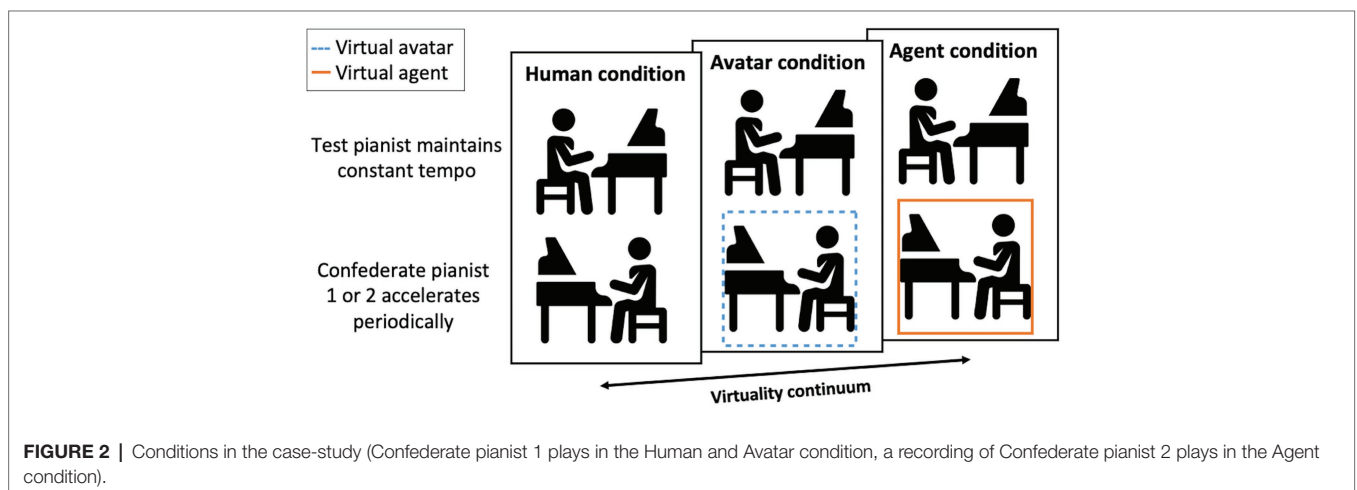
--- Virtual avatar
— Virtual agent

Human condition

Avatar condition

Agent condition

Test pianist maintains constant tempo

Confederate pianist 1 or 2 accelerates periodically

Virtuality continuum

**FIGURE 2 |** Conditions in the case-study (Confederate pianist 1 plays in the Human and Avatar condition, a recording of Confederate pianist 2 plays in the Agent condition).